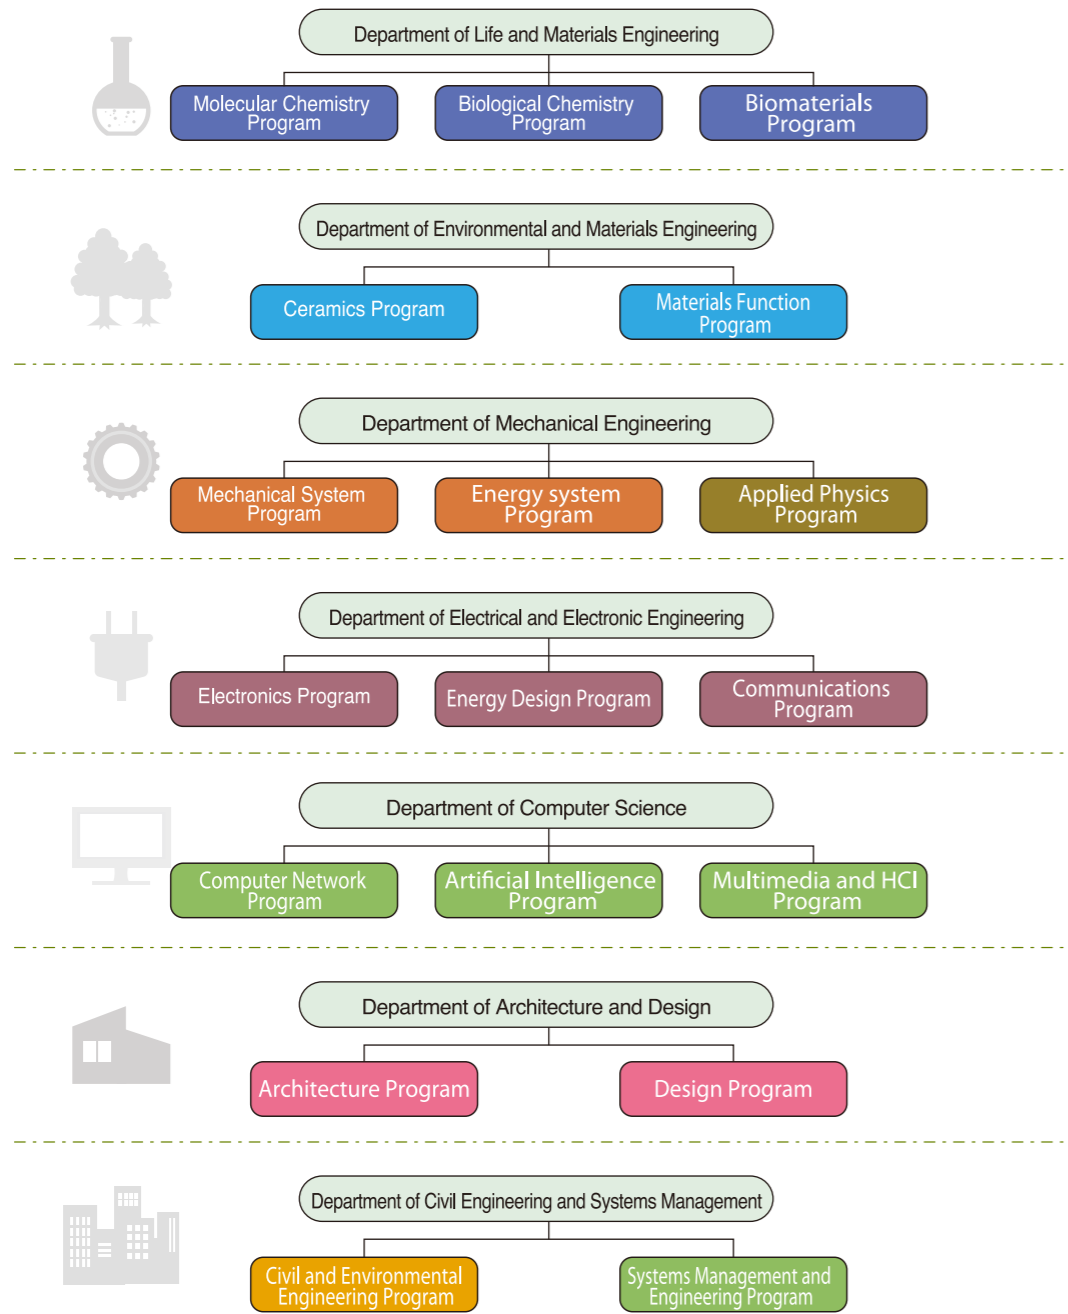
Department of Life and Materials Engineering

Molecular Chemistry Program

Biological Chemistry Program

Biomaterials Program

Department of Environmental and Materials Engineering

Ceramics Program

Materials Function Program

Department of Mechanical Engineering

Mechanical System Program

Energy system Program

Applied Physics Program

Department of Electrical and Electronic Engineering

Electronics Program

Energy Design Program

Communications Program

Department of Computer Science

Computer Network Program

Artificial Intelligence Program

Multimedia and HCI Program

Department of Architecture and Design

Architecture Program

Design Program

Department of Civil Engineering and Systems Management

Civil and Environmental Engineering Program

Systems Management and Engineering Program